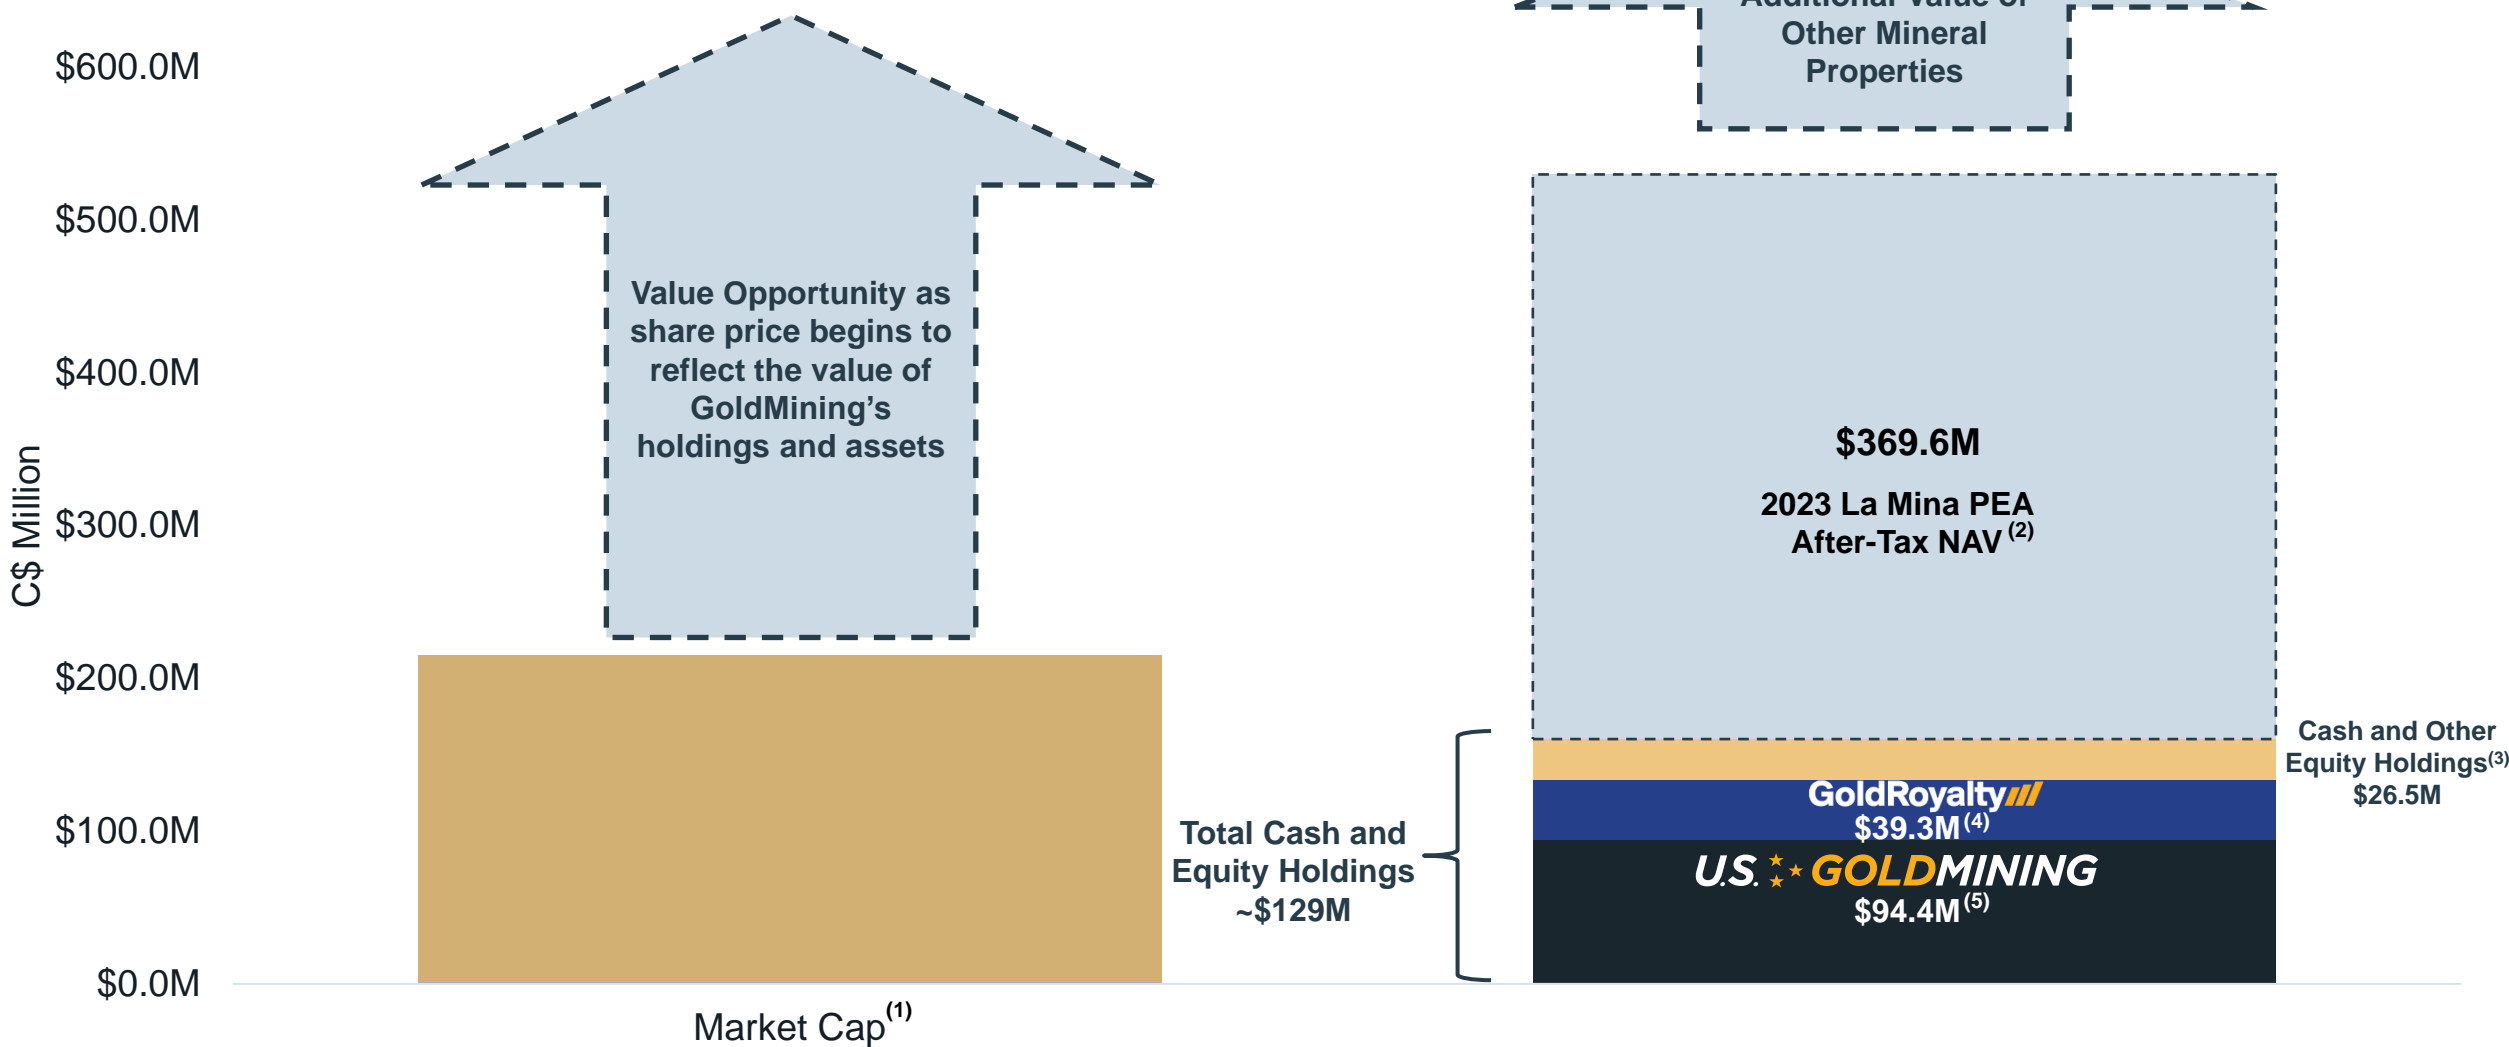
$600.0M
$500.0M
$400.0M
$300.0M
$200.0M
$100.0M
$0.0M

C$ Million

Value Opportunity as share price begins to reflect the value of GoldMining's holdings and assets

Market Cap$^{(1)}$

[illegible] Other Mineral Properties

$369.6M

2023 La Mina PEA After-Tax NAV$^{(2)}$

Cash and Other Equity Holdings$^{(3)}$ $26.5M

GoldRoyalty
$39.3M$^{(4)}$

U.S. GOLDMINING
$94.4M$^{(5)}$

Total Cash and Equity Holdings ~$129M